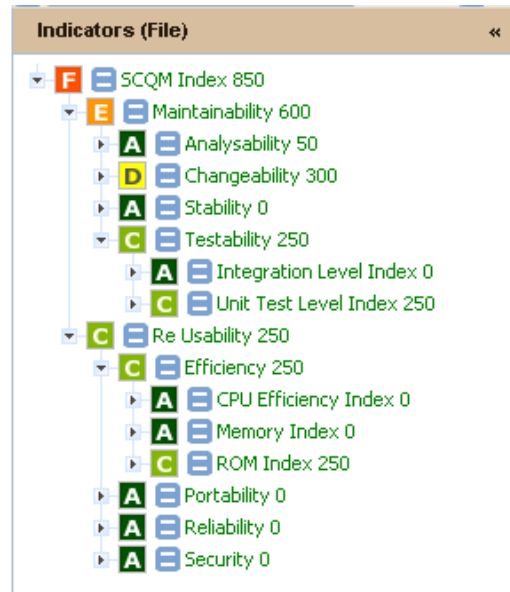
Indicators (File) «

F SCQM Index 850
E Maintainability 600
A Analysability 50
D Changeability 300
A Stability 0
C Testability 250
A Integration Level Index 0
C Unit Test Level Index 250
C Re Usability 250
C Efficiency 250
A CPU Efficiency Index 0
A Memory Index 0
C ROM Index 250
A Portability 0
A Reliability 0
A Security 0